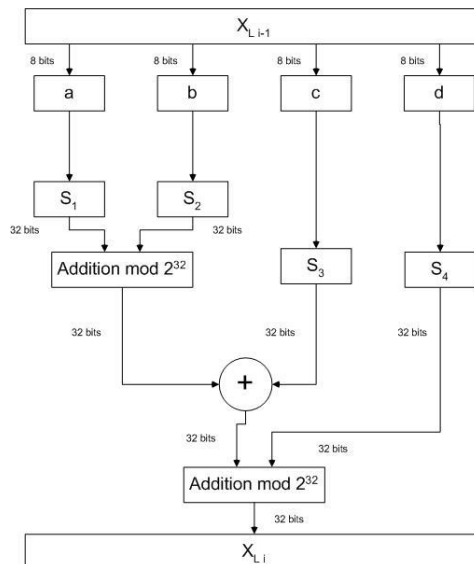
$X_{L\ i-1}$

8 bits

8 bits

8 bits

8 bits

a

b

c

d

$S_1$

$S_2$

32 bits

32 bits

Addition mod $2^{32}$

$S_3$

$S_4$

32 bits

32 bits

32 bits

+

32 bits

32 bits

Addition mod $2^{32}$

32 bits

$X_{L\ i}$